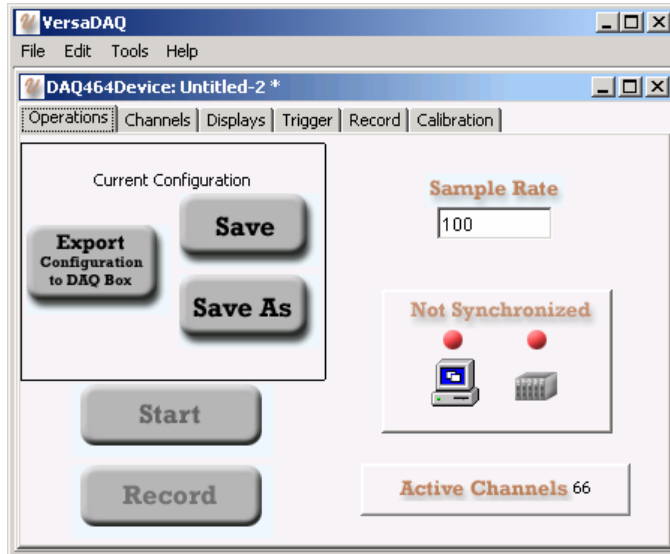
VersaDAQ

File Edit Tools Help

DAQ464Device: Untitled-2 *

Operations | Channels | Displays | Trigger | Record | Calibration

Current Configuration

Export
Configuration
to DAQ Box

Save

Save As

Sample Rate

100

Not Synchronized

Start

Record

Active Channels 66